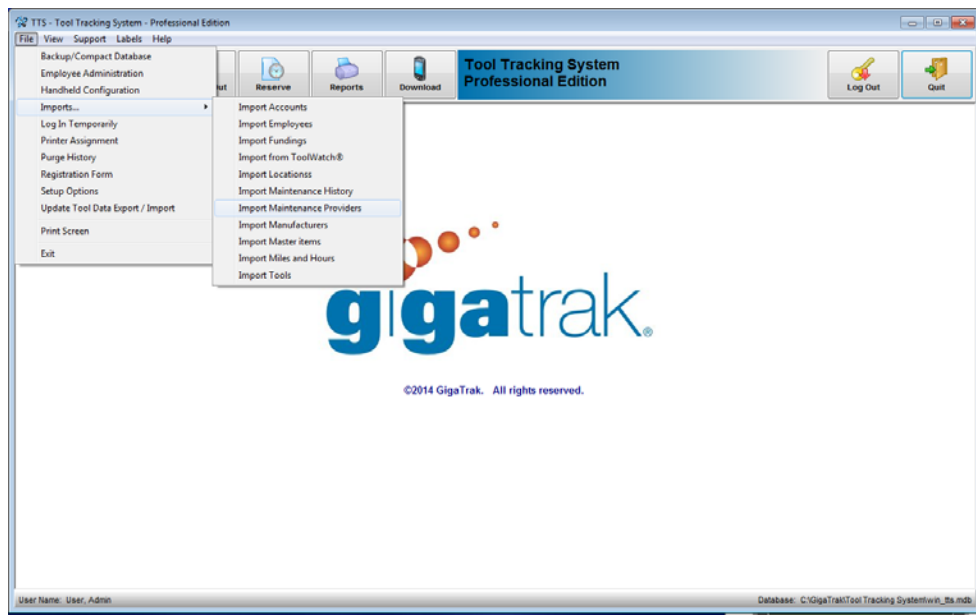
TTS - Tool Tracking System - Professional Edition

File View Support Labels Help

Backup/Compact Database
Employee Administration
Handheld Configuration
Imports...
Log In Temporarily
Printer Assignment
Purge History
Registration Form
Setup Options
Update Tool Data Export / Import
Print Screen
Exit

Import Accounts
Import Employees
Import Fundings
Import from ToolWatch®
Import Locationss
Import Maintenance History
Import Maintenance Providers
Import Manufacturers
Import Master items
Import Miles and Hours
Import Tools

ut Reserve Reports Download

Tool Tracking System
Professional Edition

Log Out Quit

gigatrak®

©2014 GigaTrak. All rights reserved.

User Name: User, Admin

Database: C:\GigaTrak\Tool Tracking System\win_tts.mdb